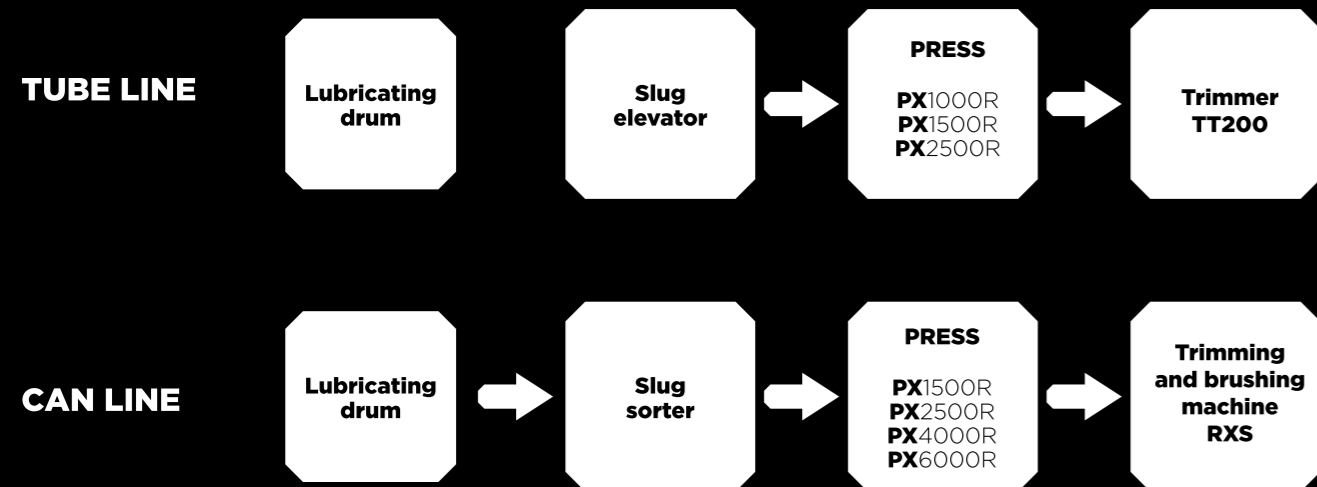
TUBE LINE

Lubricating drum

Slug elevator

PRESS

PX1000R
PX1500R
PX2500R

Trimmer TT200

CAN LINE

Lubricating drum

Slug sorter

PRESS

PX1500R
PX2500R
PX4000R
PX6000R

Trimming and brushing machine RXS